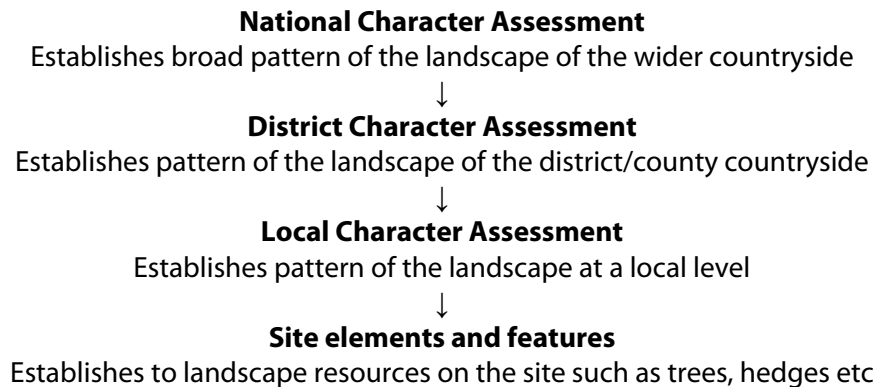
**National Character Assessment**
Establishes broad pattern of the landscape of the wider countryside
↓
**District Character Assessment**
Establishes pattern of the landscape of the district/county countryside
↓
**Local Character Assessment**
Establishes pattern of the landscape at a local level
↓
**Site elements and features**
Establishes to landscape resources on the site such as trees, hedges etc